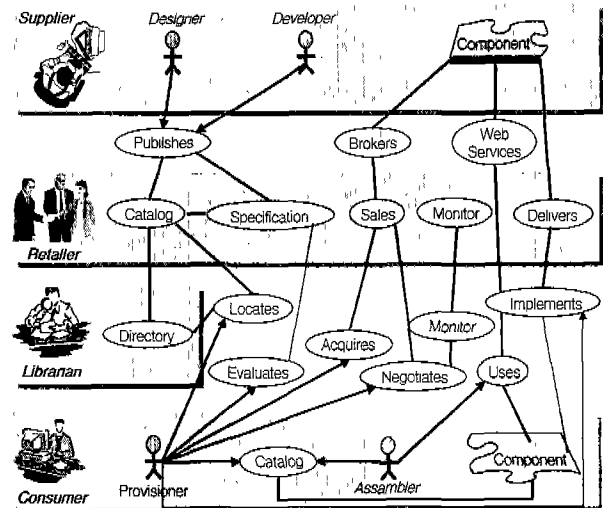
Supplier
Designer
Developer
Component
Publishes
Brokers
Web Services
Retailer
Catalog
Specification
Sales
Monitor
Delivers
Implements
Librarian
Directory
Locates
Monitor
Acquires
Evaluates
Negotiates
Uses
Consumer
Provisioner
Catalog
Assambler
Component